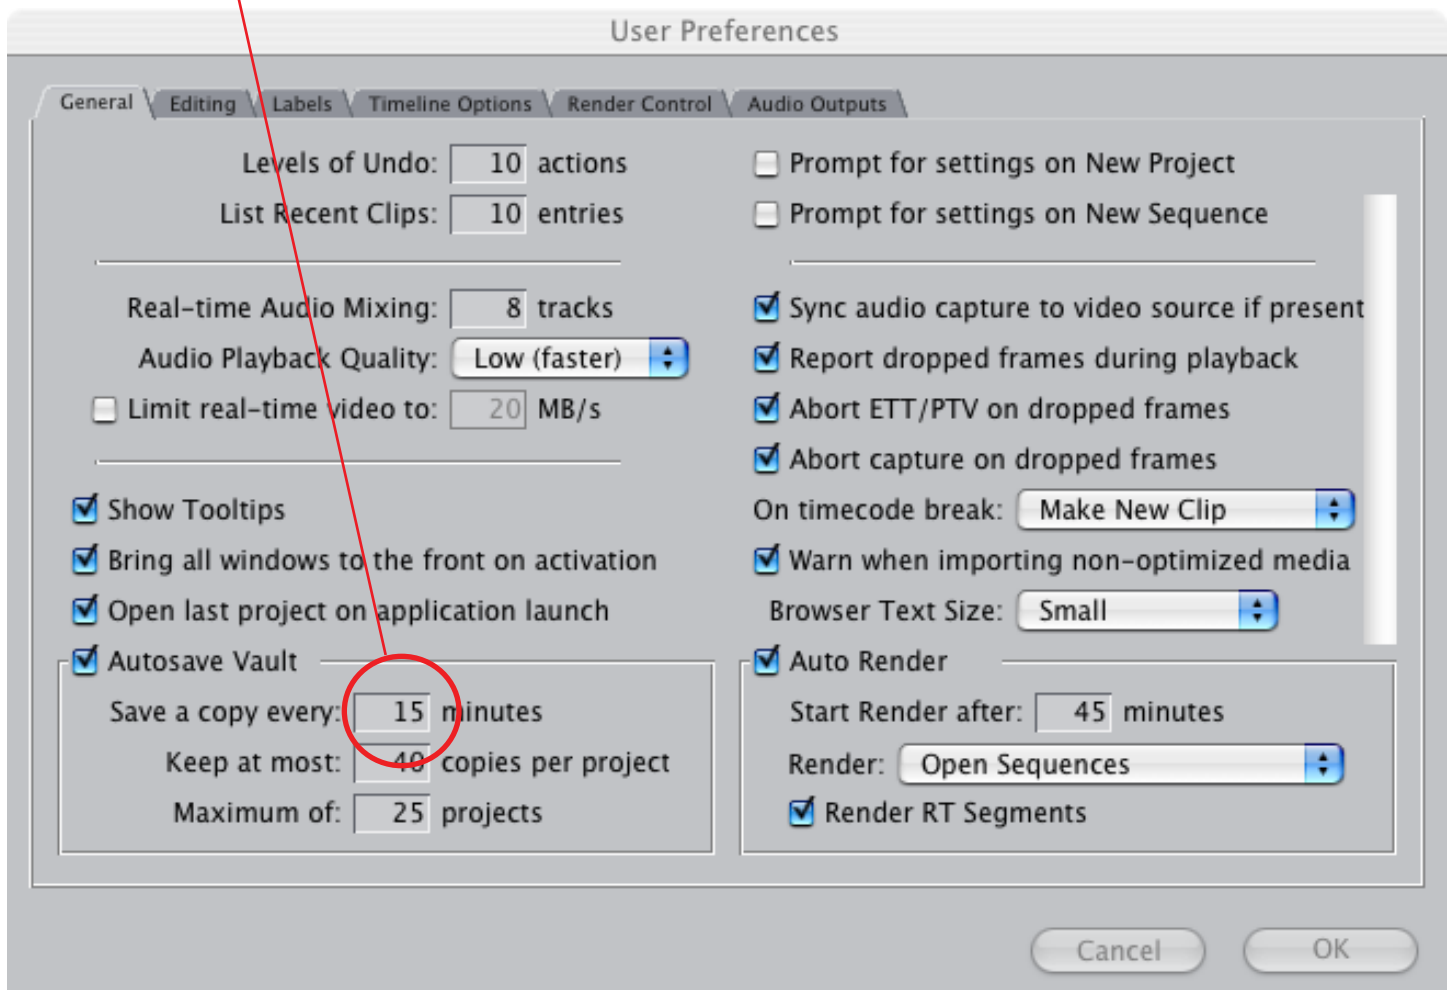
User Preferences

General | Editing | Labels | Timeline Options | Render Control | Audio Outputs

Levels of Undo: 10 actions
List Recent Clips: 10 entries

Real-time Audio Mixing: 8 tracks
Audio Playback Quality: Low (faster)
Limit real-time video to: 20 MB/s

Show Tooltips
Bring all windows to the front on activation
Open last project on application launch

Autosave Vault
Save a copy every: 15 minutes
Keep at most: 40 copies per project
Maximum of: 25 projects

Prompt for settings on New Project
Prompt for settings on New Sequence

Sync audio capture to video source if present
Report dropped frames during playback
Abort ETT/PTV on dropped frames
Abort capture on dropped frames
On timecode break: Make New Clip
Warn when importing non-optimized media
Browser Text Size: Small

Auto Render
Start Render after: 45 minutes
Render: Open Sequences
Render RT Segments

Cancel
OK